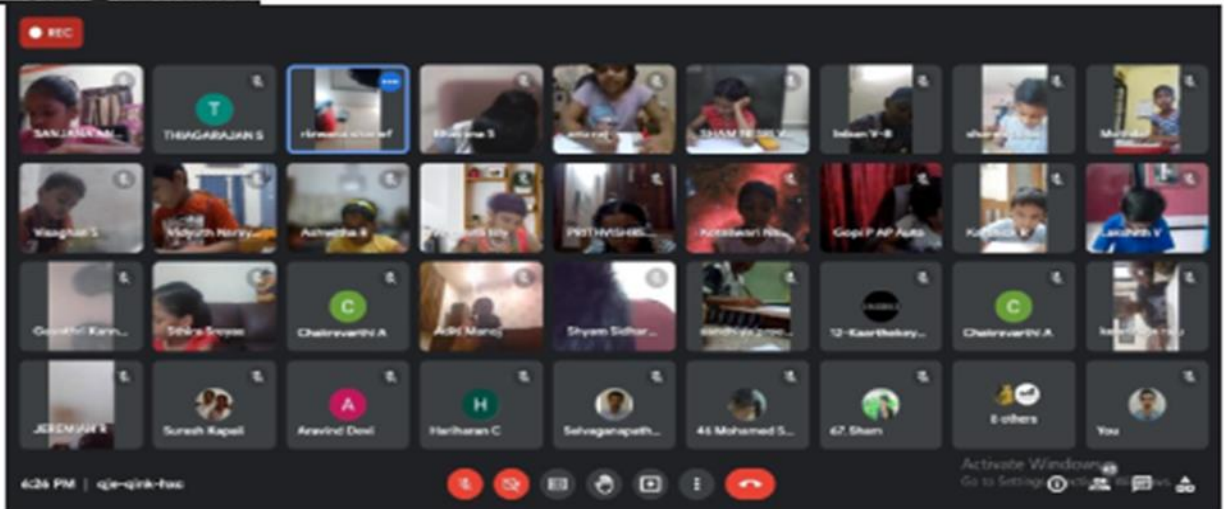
REC

SANJANA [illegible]
T
THIAGARAJAN S
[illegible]
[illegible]
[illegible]
SHAM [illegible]
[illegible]
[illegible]
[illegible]

Vaaghai S
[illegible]
Ashwitha B
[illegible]
PRITHVISHRI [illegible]
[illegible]
Gopi P AP Auto
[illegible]
Lakshith V

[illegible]
Shira Sreyas
C
Chakravarthi A
Aditi Manoj
Shyam Sidhar...
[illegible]
12-Kaarthekey...
C
Chakravarthi A
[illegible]

JEEDHAN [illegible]
Suresh Kapali
A
Aravind Devi
H
Hariharan C
Selvaganapath...
46 Mohamed S...
47. Sham
6 others
You

6:26 PM | cje-qink-fec

Activate Windows
Go to Settings to activate Windows.